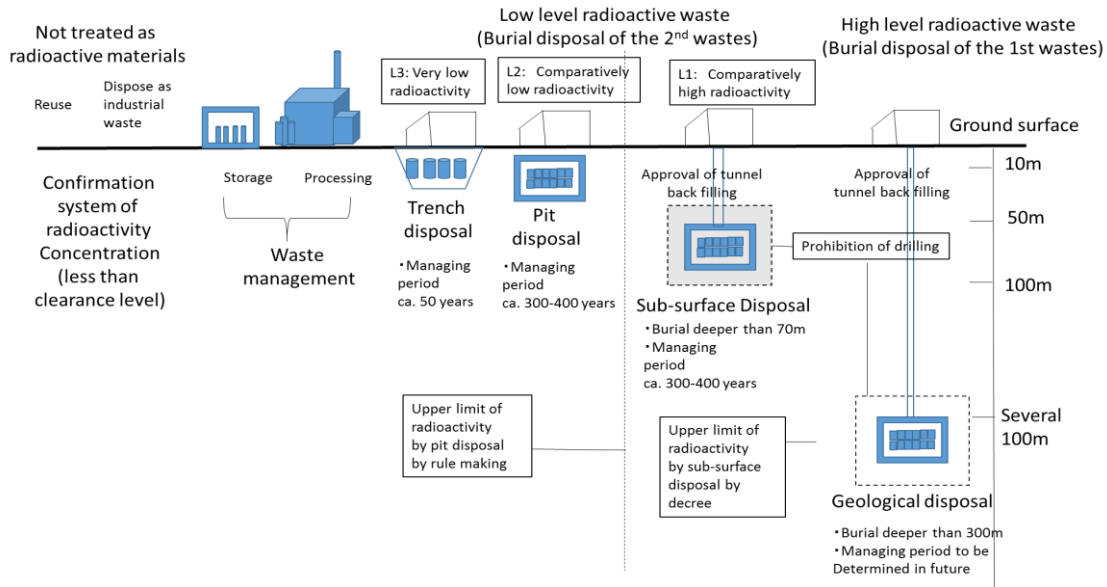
Not treated as radioactive materials

Low level radioactive waste (Burial disposal of the 2$^{nd}$ wastes)

High level radioactive waste (Burial disposal of the 1st wastes)

Reuse

Dispose as industrial waste

L3: Very low radioactivity

L2: Comparatively low radioactivity

L1: Comparatively high radioactivity

Ground surface

Confirmation system of radioactivity Concentration (less than clearance level)

Storage

Processing

Waste management

Trench disposal

・Managing period ca. 50 years

Pit disposal

・Managing period ca. 300-400 years

Approval of tunnel back filling

Approval of tunnel back filling

10m

50m

Prohibition of drilling

100m

Sub-surface Disposal

・Burial deeper than 70m
・Managing period ca. 300-400 years

Upper limit of radioactivity by pit disposal by rule making

Upper limit of radioactivity by sub-surface disposal by decree

Several 100m

Geological disposal

・Burial deeper than 300m
・Managing period to be Determined in future